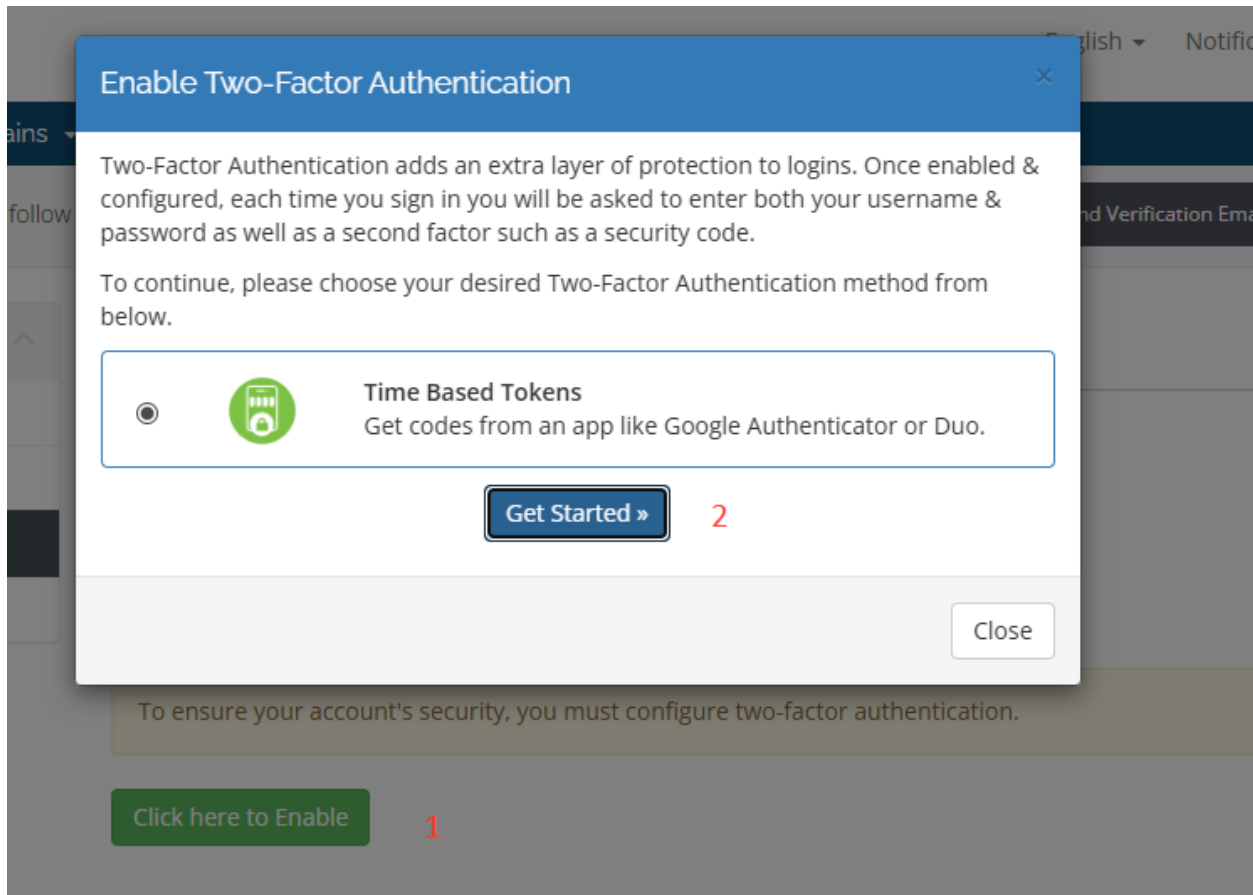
English ▾ Notific

ains ▾

follow

nd Verification Ema

Enable Two-Factor Authentication

×

Two-Factor Authentication adds an extra layer of protection to logins. Once enabled & configured, each time you sign in you will be asked to enter both your username & password as well as a second factor such as a security code.

To continue, please choose your desired Two-Factor Authentication method from below.

Time Based Tokens
Get codes from an app like Google Authenticator or Duo.

Get Started »

2

Close

To ensure your account's security, you must configure two-factor authentication.

Click here to Enable

1